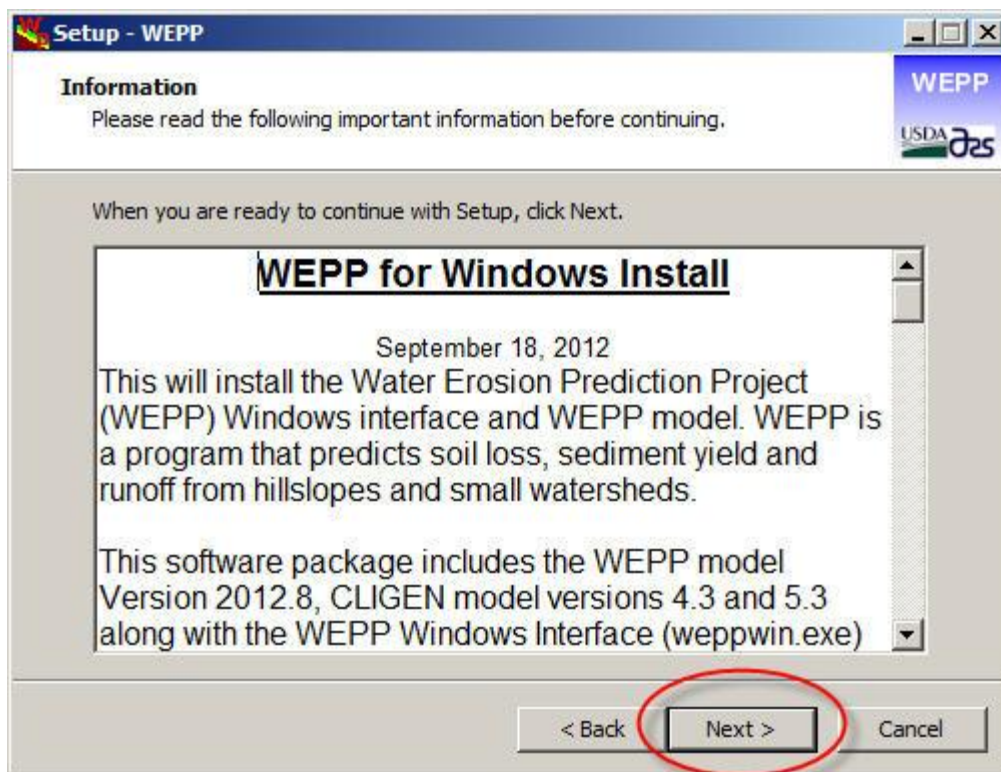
Setup - WEPP

Information
Please read the following important information before continuing.

WEPP
USDA ars

When you are ready to continue with Setup, click Next.

WEPP for Windows Install

September 18, 2012
This will install the Water Erosion Prediction Project (WEPP) Windows interface and WEPP model. WEPP is a program that predicts soil loss, sediment yield and runoff from hillslopes and small watersheds.

This software package includes the WEPP model Version 2012.8, CLIGEN model versions 4.3 and 5.3 along with the WEPP Windows Interface (weppwin.exe)

< Back Next > Cancel